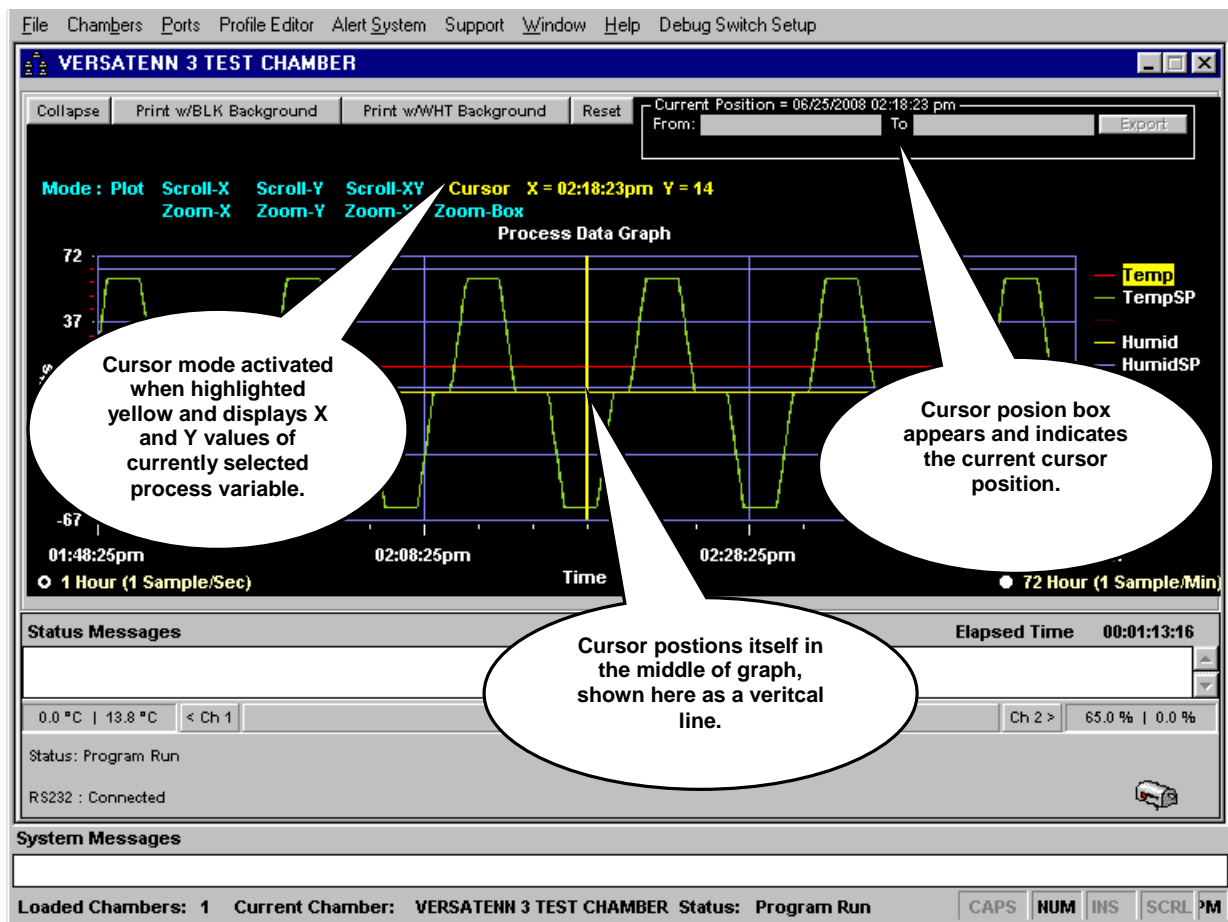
File Chambers Ports Profile Editor Alert System Support Window Help Debug Switch Setup

VERSATENN 3 TEST CHAMBER

Collapse | Print w/BLK Background | Print w/WHT Background | Reset

Current Position = 06/25/2008 02:18:23 pm
From: To Export

Mode : Plot Scroll-X Scroll-Y Scroll-XY Cursor X = 02:18:23pm Y = 14
Zoom-X Zoom-Y Zoom-X Zoom-Box

Process Data Graph

72
37
-67

Temp
TempSP
Humid
HumidSP

Cursor mode activated when highlighted yellow and displays X and Y values of currently selected process variable.

Cursor posion box appears and indicates the current cursor position.

01:48:25pm 02:08:25pm 02:28:25pm

Time

1 Hour (1 Sample/Sec)

72 Hour (1 Sample/Min)

Cursor postions itself in the middle of graph, shown here as a veritcal line.

Status Messages

Elapsed Time 00:01:13:16

0.0 °C | 13.8 °C < Ch 1

Ch 2 > 65.0 % | 0.0 %

Status: Program Run

RS232 : Connected

System Messages

Loaded Chambers: 1 Current Chamber: VERSATENN 3 TEST CHAMBER Status: Program Run

CAPS NUM INS SCRL PM